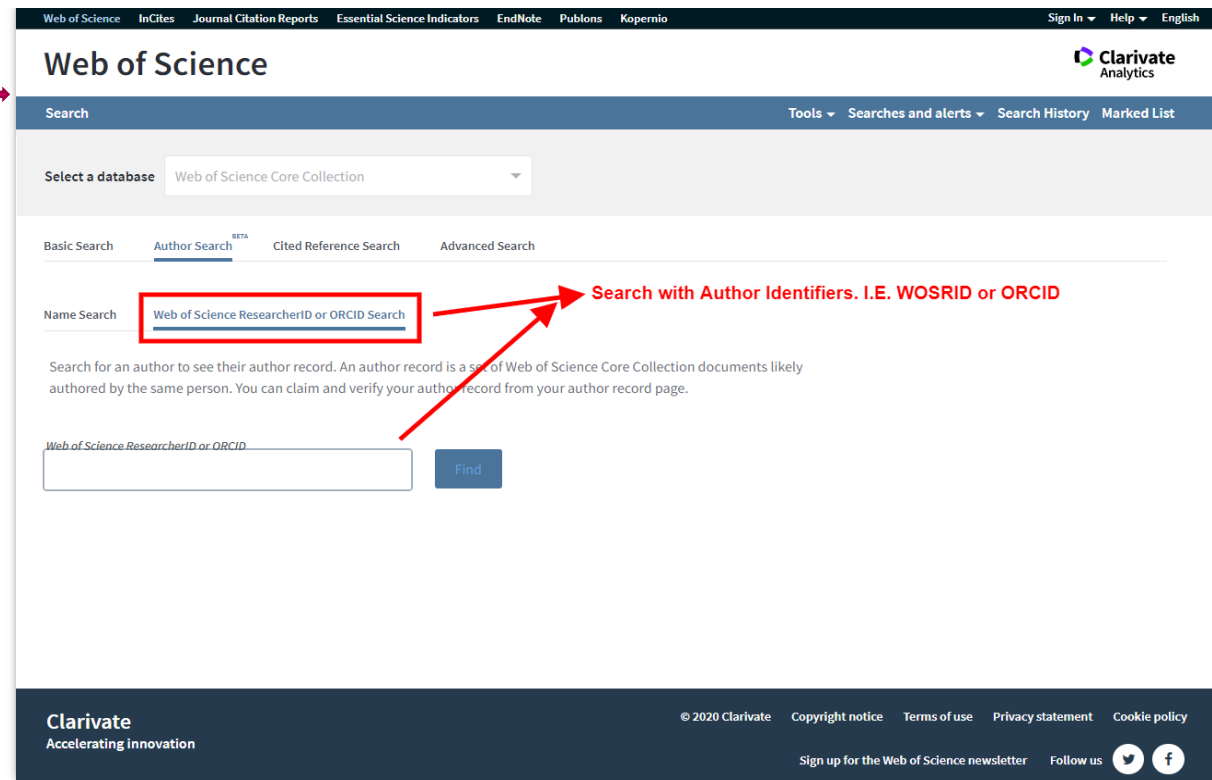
Web of Science InCites Journal Citation Reports Essential Science Indicators EndNote Publons Kopernio Sign In Help English

Web of Science

Clarivate Analytics

Search

Tools Searches and alerts Search History Marked List

Select a database Web of Science Core Collection

Basic Search Author Search BETA Cited Reference Search Advanced Search

Name Search Web of Science ResearcherID or ORCID Search

Search with Author Identifiers. I.E. WOSRID or ORCID

Search for an author to see their author record. An author record is a set of Web of Science Core Collection documents likely authored by the same person. You can claim and verify your author record from your author record page.

Web of Science ResearcherID or ORCID

Find

Clarivate
Accelerating innovation

© 2020 Clarivate Copyright notice Terms of use Privacy statement Cookie policy

Sign up for the Web of Science newsletter Follow us